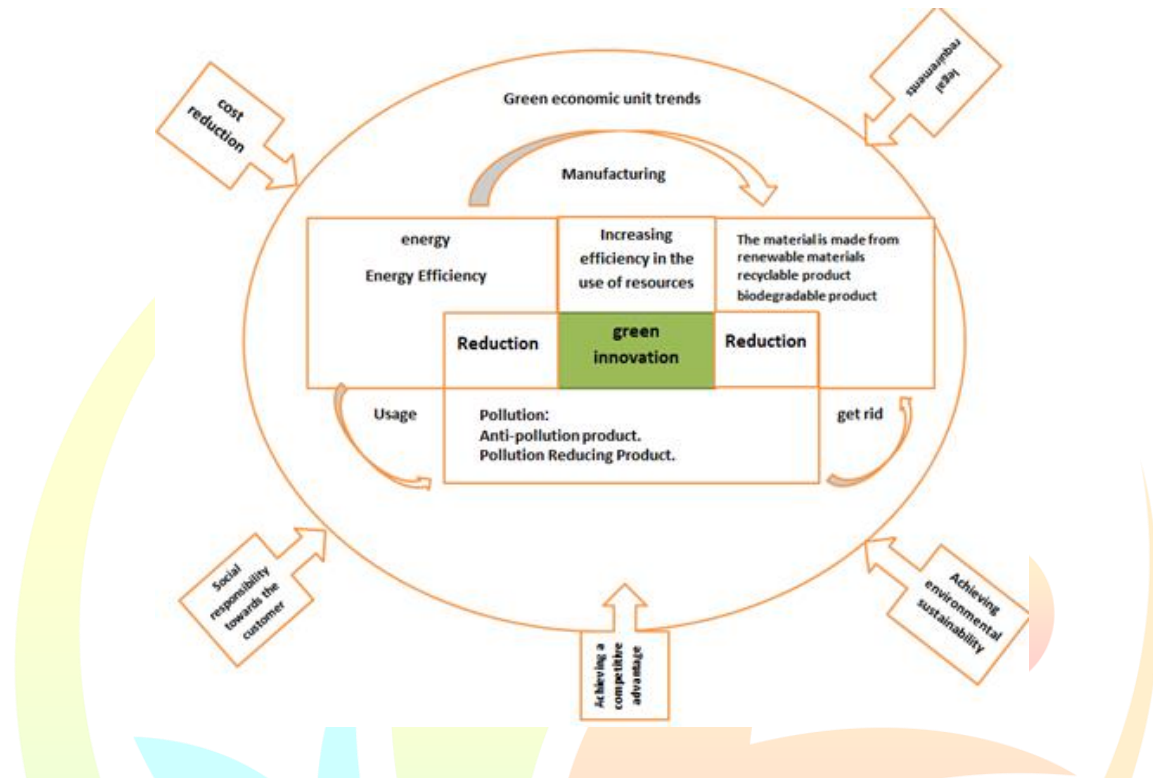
cost reduction

legal requirements

Green economic unit trends

Manufacturing

energy

Energy Efficiency

Increasing efficiency in the use of resources

The material is made from renewable materials recyclable product biodegradable product

Reduction

green innovation

Reduction

Usage

Pollution:
Anti-pollution product.
Pollution Reducing Product.

get rid

Social responsibility towards the customer

Achieving a competitive advantage

Achieving environmental sustainability